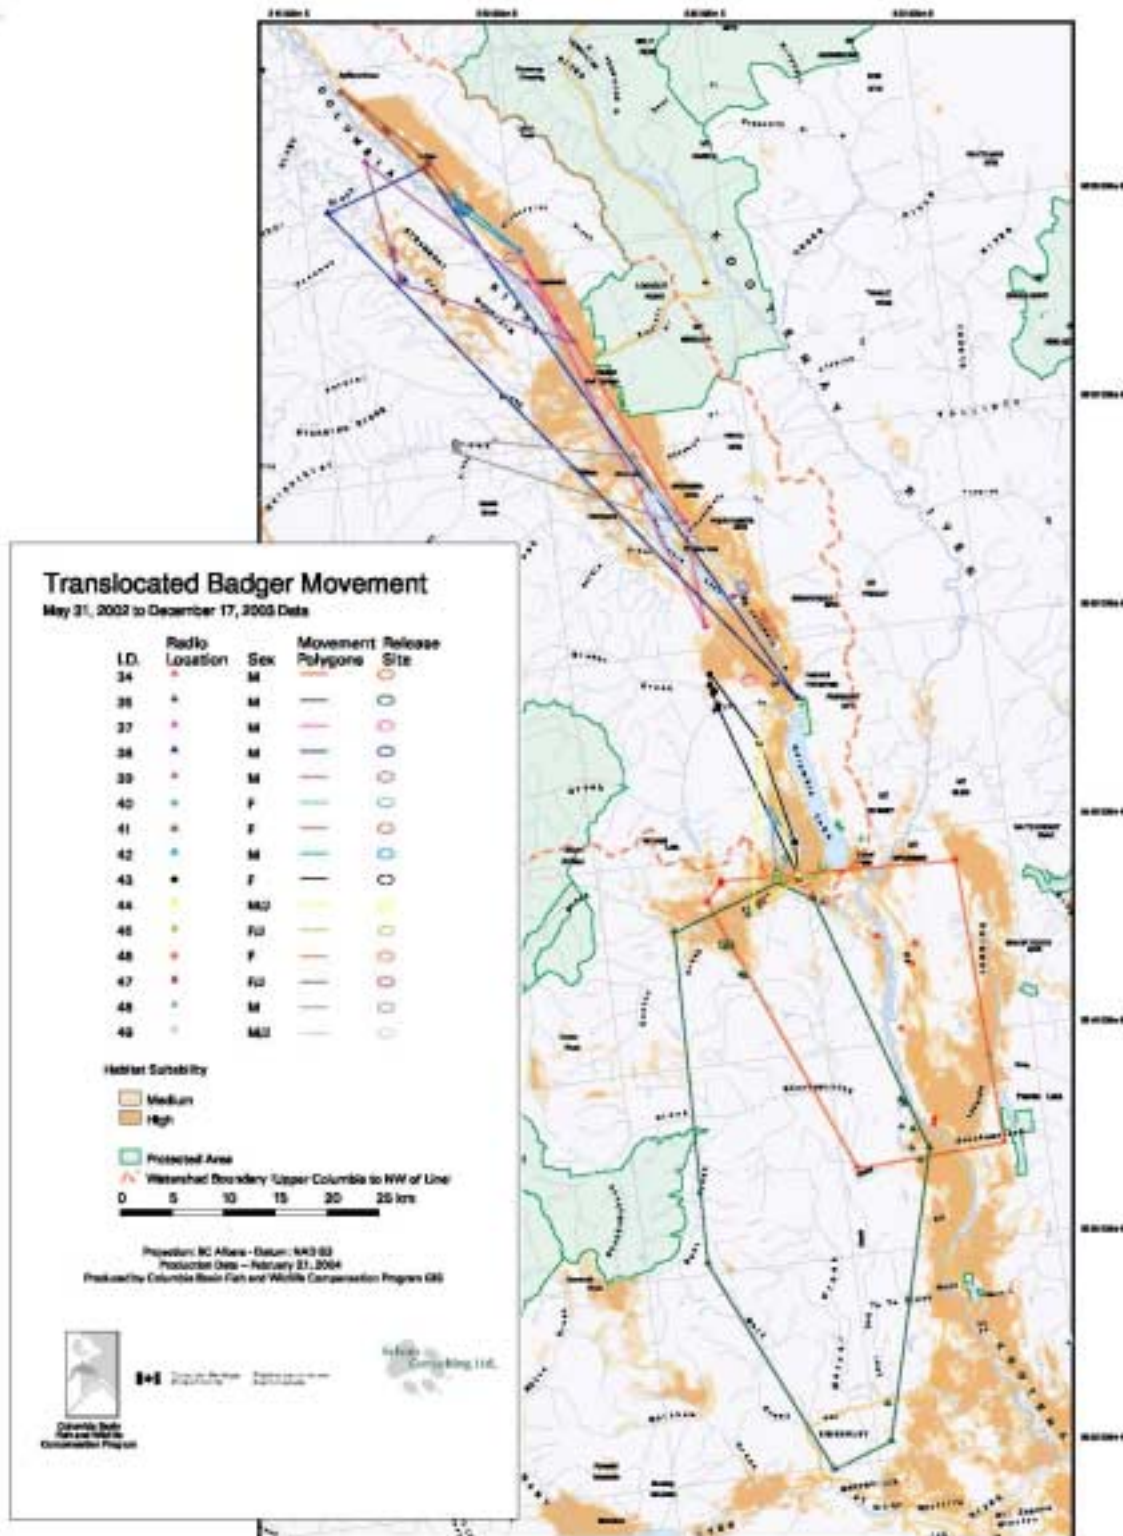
Translocated Badger Movement
May 31, 2002 to December 17, 2003 Data

| I.D. | Radio Location | Sex | Movement Polygons | Release Site |
|---|---|---|---|---|
| 34 | | M | | |
| 35 | | M | | |
| 37 | | M | | |
| 38 | | M | | |
| 39 | | M | | |
| 40 | | F | | |
| 41 | | F | | |
| 42 | | M | | |
| 43 | | F | | |
| 44 | | MJ | | |
| 45 | | FJ | | |
| 46 | | F | | |
| 47 | | FJ | | |
| 48 | | M | | |
| 49 | | MJ | | |

Habitat Suitability
Medium
High

Protected Area
Watershed Boundary (Upper Columbia to NW of Line)
0 5 10 15 20 25 km

Projection: BC Albers - Datum: NAD 83
Production Date – February 21, 2004
Produced by Columbia Basin Fish and Wildlife Compensation Program GIS

Columbia Basin Fish and Wildlife Compensation Program

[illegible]

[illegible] Consulting Ltd.

COLUMBIA RIVER
KOOTENAY RIVER
KOOTENAY